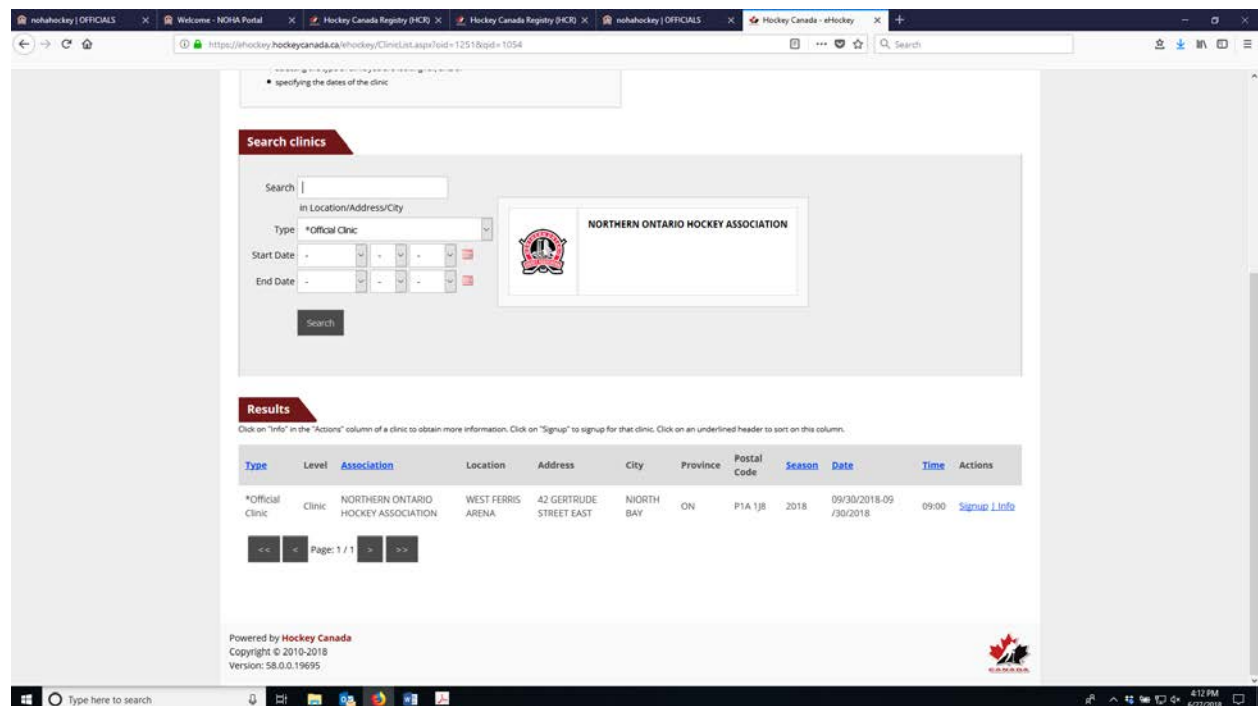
nohahockey | OFFICIALS | Welcome - NOHA Portal | Hockey Canada Registry (HCR) | Hockey Canada Registry (HCR) | nohahockey | OFFICIALS | Hockey Canada - eHockey

https://ehockey.hockeycanada.ca/ehockey/ClinicList.aspx?oid=1251&ipid=1054

Search

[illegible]
• specifying the dates of the clinic

Search clinics

Search
in Location/Address/City
Type *Official Clinic
Start Date - - -
End Date - - -

Search

NORTHERN ONTARIO HOCKEY ASSOCIATION

Results

Click on "Info" in the "Actions" column of a clinic to obtain more information. Click on "Signup" to signup for that clinic. Click on an underlined header to sort on this column.

| Type | Level | Association | Location | Address | City | Province | Postal Code | Season | Date | Time | Actions |
|---|---|---|---|---|---|---|---|---|---|---|---|
| *Official Clinic | Clinic | NORTHERN ONTARIO HOCKEY ASSOCIATION | WEST FERRIS ARENA | 42 GERTRUDE STREET EAST | NIORTH BAY | ON | P1A 1J8 | 2018 | 09/30/2018-09/30/2018 | 09:00 | Signup \| Info |

<< < Page: 1 / 1 > >>

Powered by Hockey Canada
Copyright © 2010-2018
Version: 58.0.0.19695

CANADA

Type here to search

4:12 PM
6/27/2018